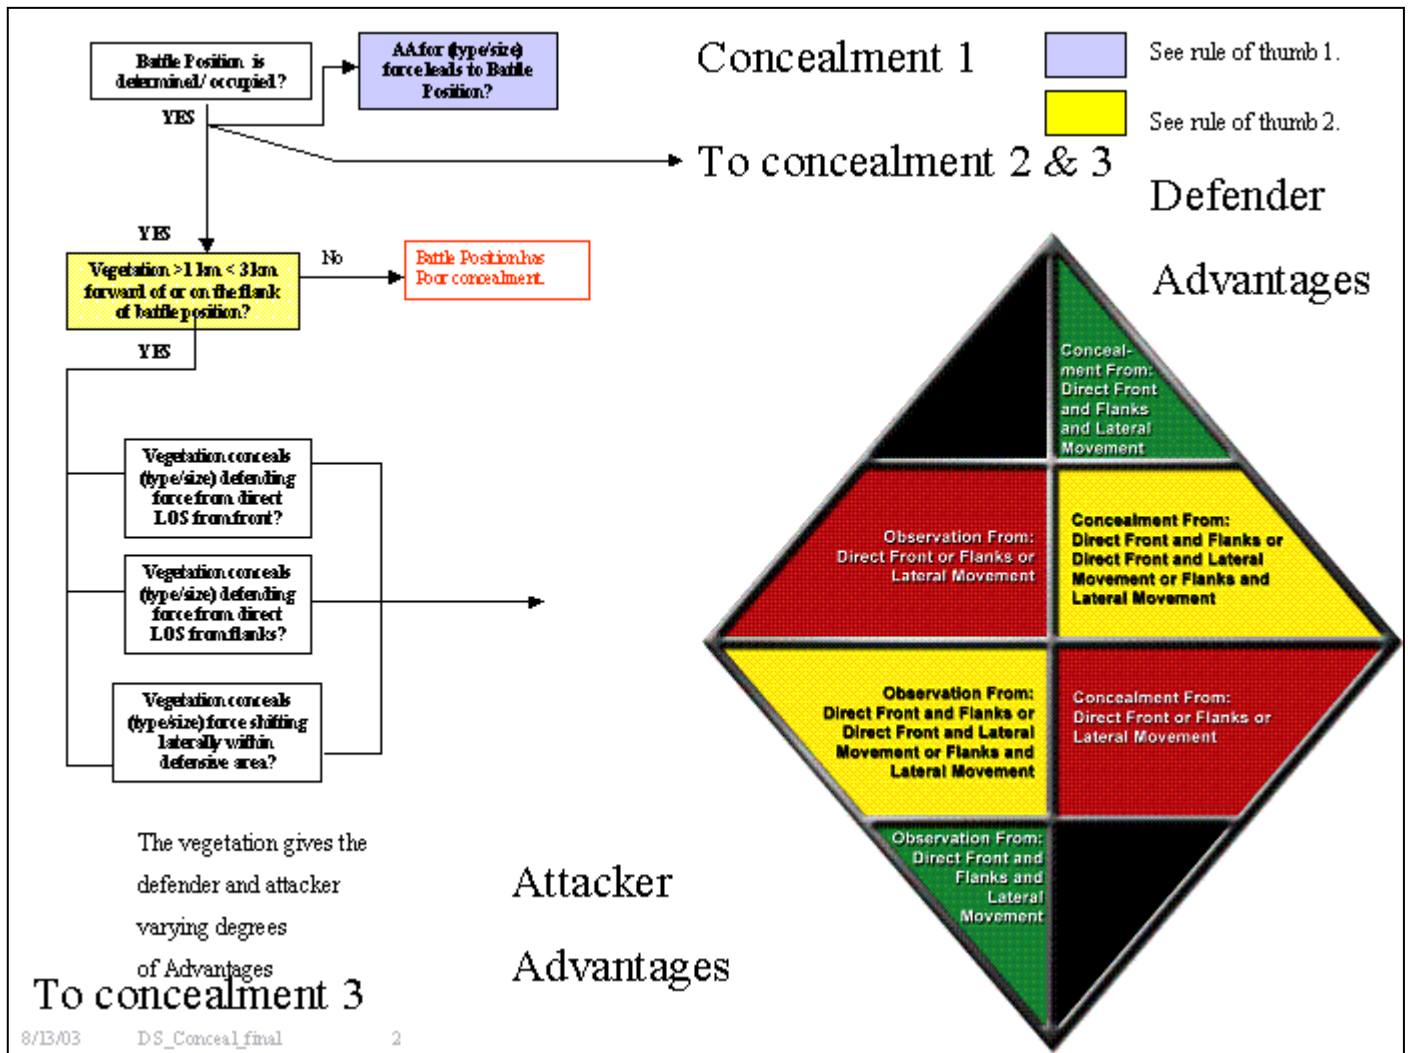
Battle Position is determined/ occupied?

AA for (type/size) force leads to Battle Position?

Concealment 1

See rule of thumb 1.

See rule of thumb 2.

YES

To concealment 2 & 3

Defender

Advantages

YES

Vegetation >1 km < 3 km forward of or on the flank of battle position?

No

Battle Position has Poor concealment.

YES

Conceal-ment From: Direct Front and Flanks and Lateral Movement

Vegetation conceals (type/size) defending force from direct LOS from front?

Observation From: Direct Front or Flanks or Lateral Movement

Concealment From: Direct Front and Flanks or Direct Front and Lateral Movement or Flanks and Lateral Movement

Vegetation conceals (type/size) defending force from direct LOS from flanks?

Vegetation conceals (type/size) force shifting laterally within defensive area?

Observation From: Direct Front and Flanks or Direct Front and Lateral Movement or Flanks and Lateral Movement

Concealment From: Direct Front or Flanks or Lateral Movement

Observation From: Direct Front and Flanks and Lateral Movement

The vegetation gives the defender and attacker varying degrees of Advantages

Attacker

Advantages

To concealment 3

8/13/03 DS_Conceal_final 2